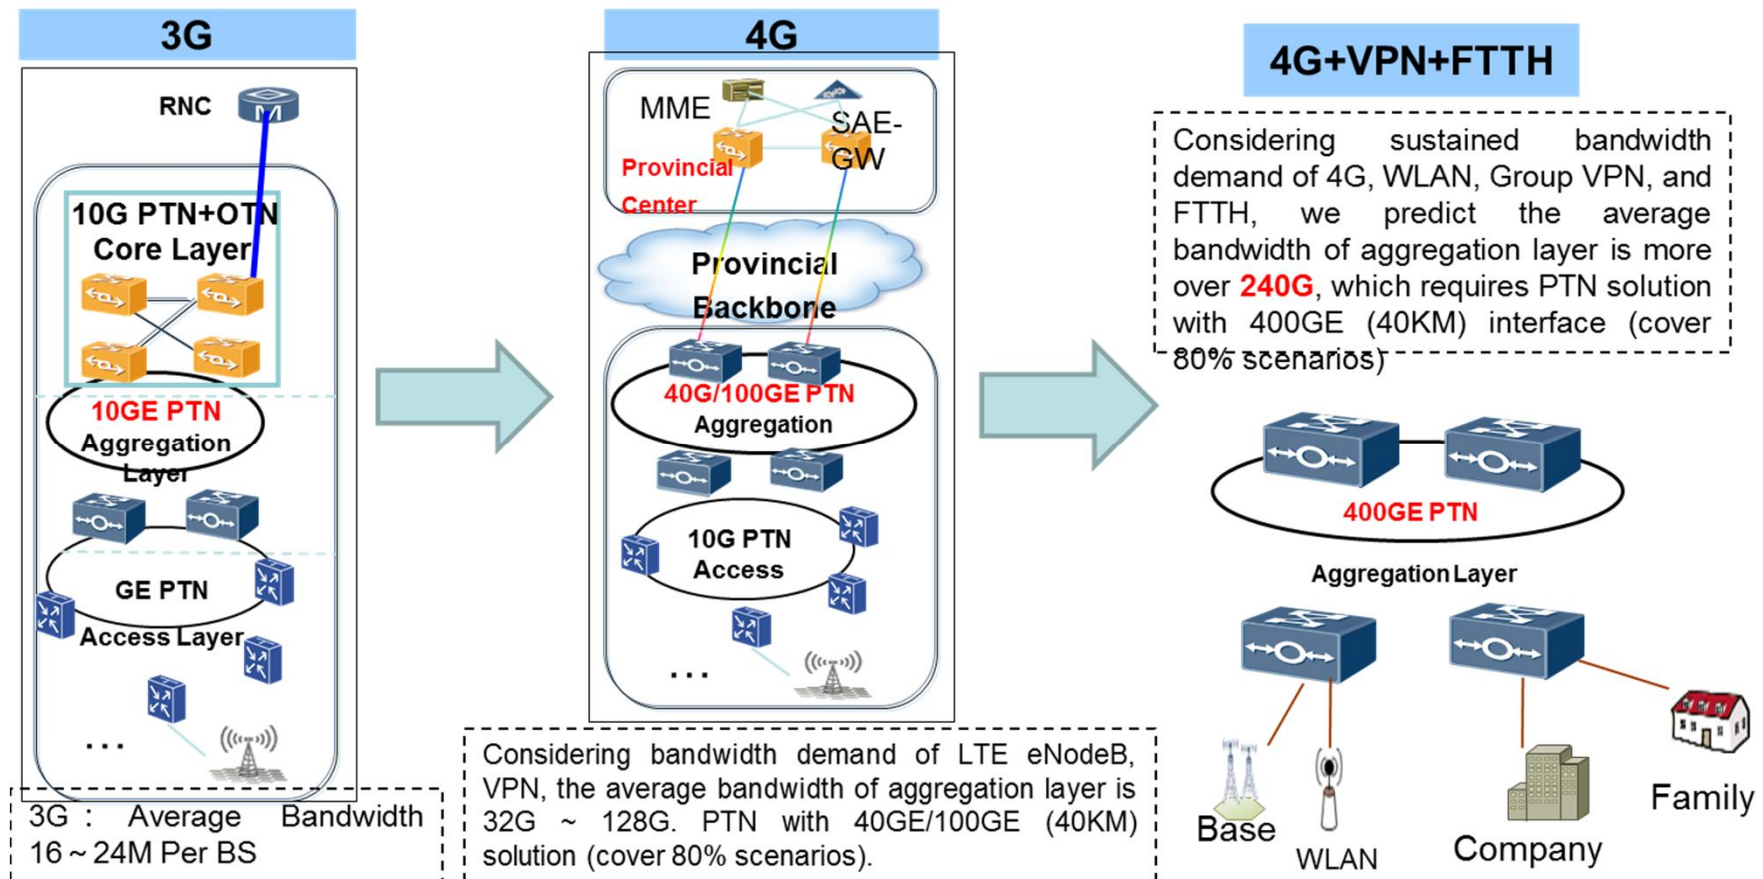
3G

RNC

10G PTN+OTN Core Layer

10GE PTN Aggregation Layer

GE PTN Access Layer

...

3G : Average Bandwidth 16 ~ 24M Per BS

4G

MME

SAE-GW

Provincial Center

Provincial Backbone

40G/100GE PTN Aggregation

10G PTN Access

...

Considering bandwidth demand of LTE eNodeB, VPN, the average bandwidth of aggregation layer is 32G ~ 128G. PTN with 40GE/100GE (40KM) solution (cover 80% scenarios).

4G+VPN+FTTH

Considering sustained bandwidth demand of 4G, WLAN, Group VPN, and FTTH, we predict the average bandwidth of aggregation layer is more over 240G, which requires PTN solution with 400GE (40KM) interface (cover 80% scenarios)

400GE PTN

Aggregation Layer

Base

WLAN

Company

Family